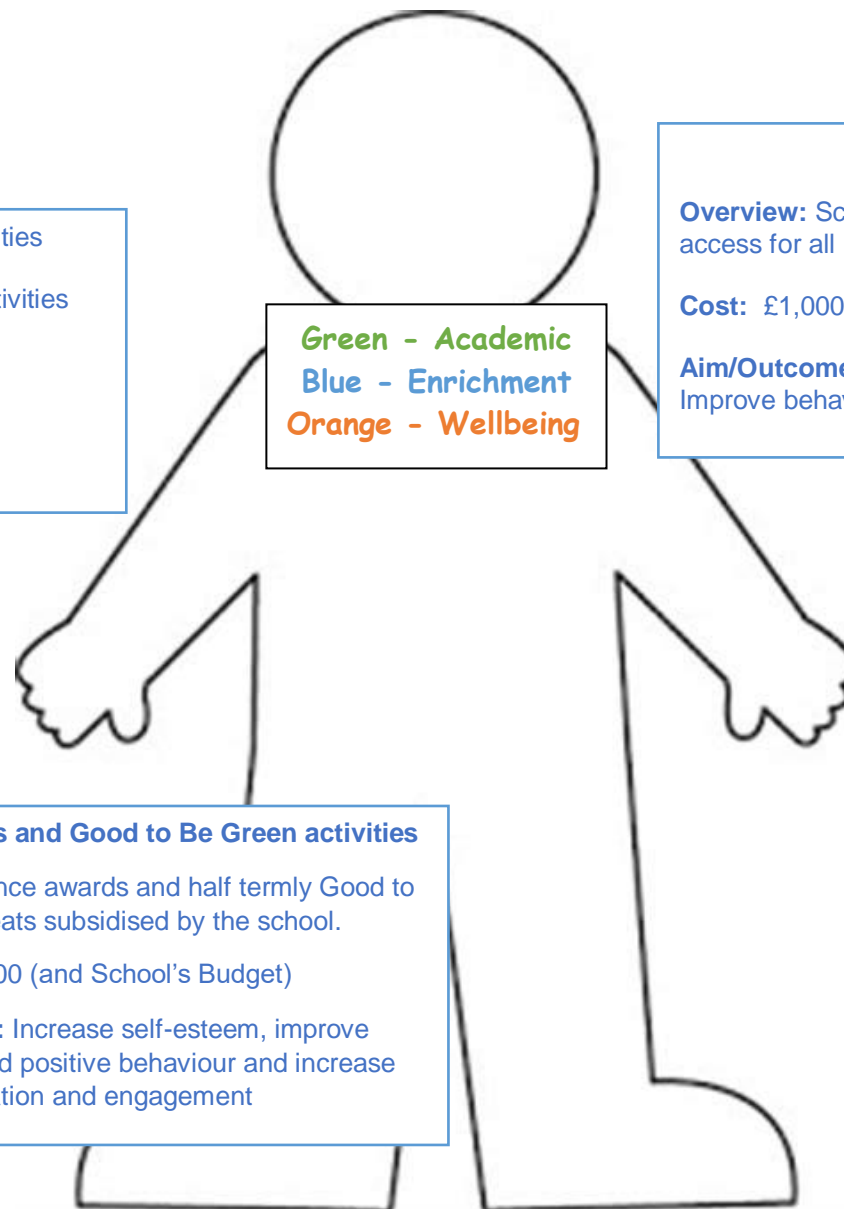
ties

tivities

Green - Academic
Blue - Enrichment
Orange - Wellbeing

**Overview:** Sc access for all

**Cost:** £1,000

**Aim/Outcome** Improve behav

**s and Good to Be Green activities**

nce awards and half termly Good to ats subsidised by the school.

00 (and School's Budget)

: Increase self-esteem, improve d positive behaviour and increase tion and engagement